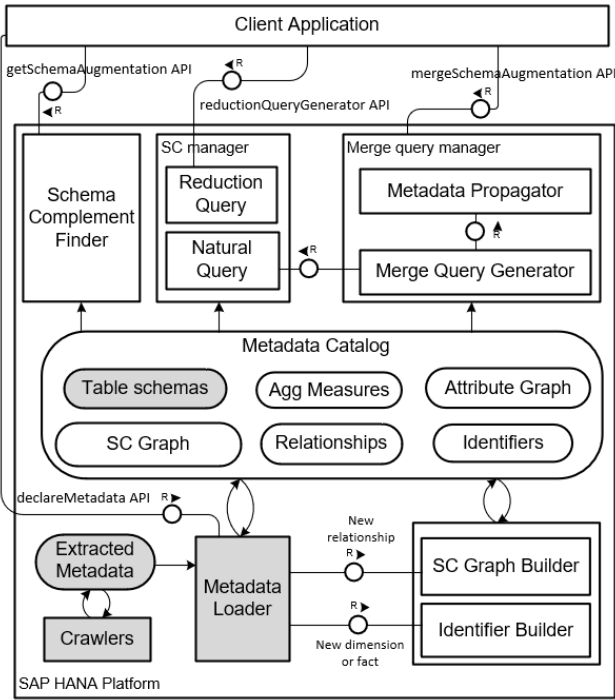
Client Application

getSchemaAugmentation API

R

R

reductionQueryGenerator API

mergeSchemaAugmentation API

R

SC manager

Merge query manager

Schema Complement Finder

Reduction Query

Natural Query

R

Metadata Propagator

R

Merge Query Generator

Metadata Catalog

Table schemas

Agg Measures

Attribute Graph

SC Graph

Relationships

Identifiers

declareMetadata API

R

Extracted Metadata

Crawlers

Metadata Loader

New relationship

R

SC Graph Builder

R

New dimension or fact

Identifier Builder

SAP HANA Platform